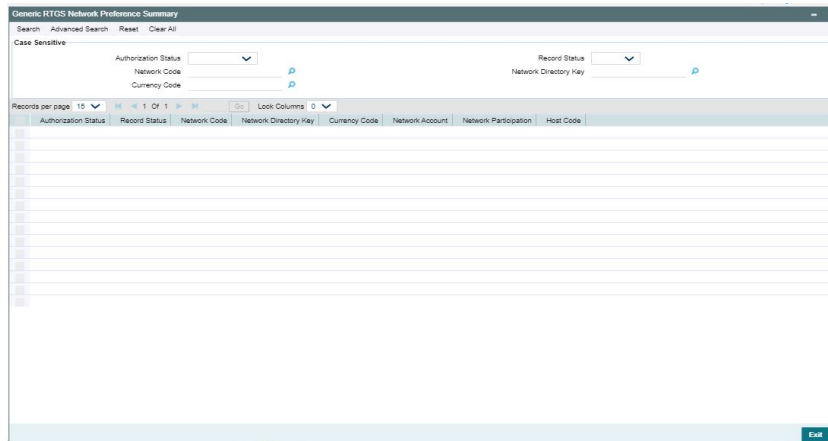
Generic RTGS Network Preference Summary

Search Advanced Search Reset Clear All

Case Sensitive

Authorization Status

Network Code

Currency Code

Record Status

Network Directory Key

Records per page 15 1 Of 1 Go Lock Columns 0

| Authorization Status | Record Status | Network Code | Network Directory Key | Currency Code | Network Account | Network Participation | Host Code |
|---|---|---|---|---|---|---|---|

Exit